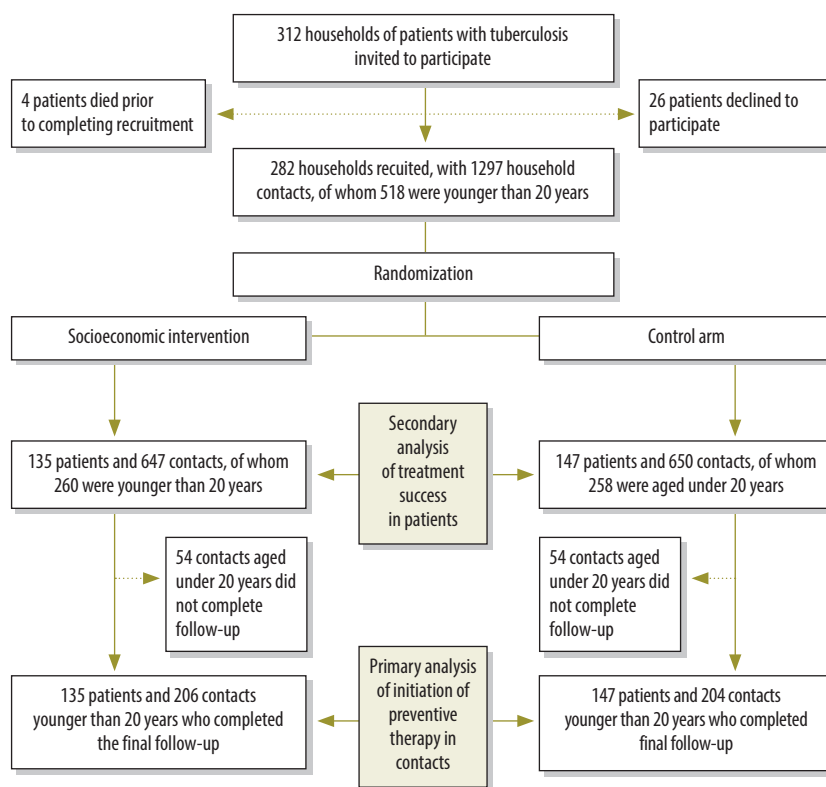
312 households of patients with tuberculosis invited to participate

4 patients died prior to completing recruitment

26 patients declined to participate

282 households recuited, with 1297 household contacts, of whom 518 were younger than 20 years

Randomization

Socioeconomic intervention

Control arm

135 patients and 647 contacts, of whom 260 were younger than 20 years

Secondary analysis of treatment success in patients

147 patients and 650 contacts, of whom 258 were aged under 20 years

54 contacts aged under 20 years did not complete follow-up

54 contacts aged under 20 years did not complete follow-up

135 patients and 206 contacts younger than 20 years who completed the final follow-up

Primary analysis of initiation of preventive therapy in contacts

147 patients and 204 contacts younger than 20 years who completed final follow-up